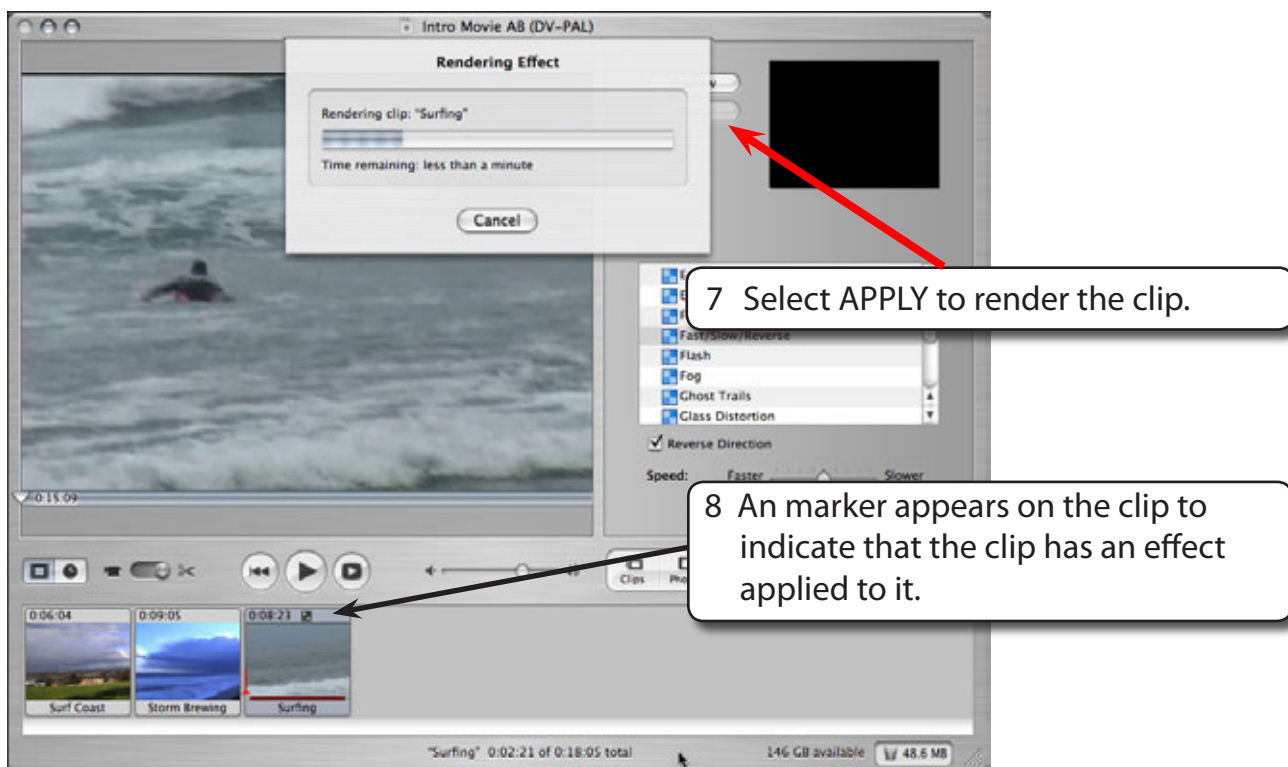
Intro Movie AB (DV-PAL)

Rendering Effect

Rendering clip: "Surfing"

Time remaining: less than a minute

Cancel

7 Select APPLY to render the clip.

Fast/Slow/Reverse

Flash

Fog

Ghost Trails

Glass Distortion

Reverse Direction

Speed: Faster Slower

0:15:09

8 An marker appears on the clip to indicate that the clip has an effect applied to it.

Clips

0:06:04

0:09:05

0:08:21

Surf Coast

Storm Brewing

Surfing

"Surfing" 0:02:21 of 0:18:05 total

146 GB available

48.6 MB